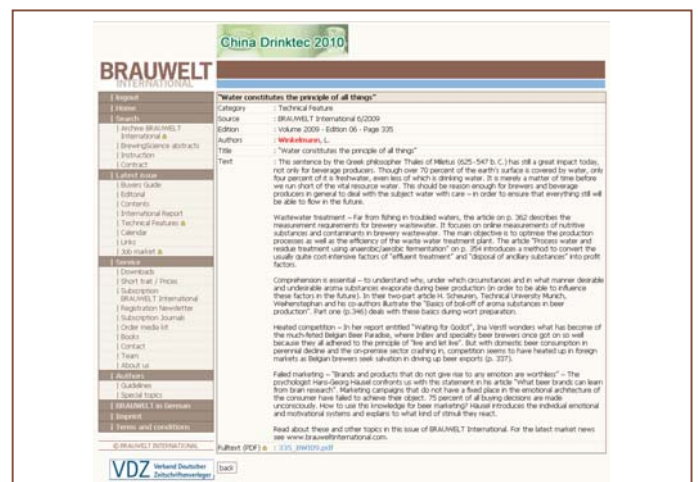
China Drinktec 2010

BRAUWELT INTERNATIONAL

| Logout
| Home
| Search
| Archive BRAUWELT International
| BrewingScience abstracts
| Instruction
| Contract
| Latest issue
| Buyers Guide
| Editorial
| Contents
| International Report
| Technical Features
| Calendar
| Links
| Job market
| Service
| Downloads
| Short trail / Prices
| Subscription BRAUWELT International
| Registration Newsletter
| Subscription Journals
| Order media kit
| Books
| Contact
| Team
| About us
| Authors
| Guidelines
| Special topics
| BRAUWELT in German
| Imprint
| Terms and conditions

© BRAUWELT INTERNATIONAL

"Water constitutes the principle of all things"

| | |
|---|---|
| Category | : Technical Feature |
| Source | : BRAUWELT International 6/2009 |
| Edition | : Volume 2009 - Edition 06 - Page 335 |
| Authors | : Winkelmann, L. |
| Title | : "Water constitutes the principle of all things" |
| Text | : This sentence by the Greek philosopher Thales of Miletus (625–547 b. C.) has still a great impact today, not only for beverage producers. Though over 70 percent of the earth's surface is covered by water, only four percent of it is freshwater, even less of which is drinking water. It is merely a matter of time before we run short of the vital resource water. This should be reason enough for brewers and beverage producers in general to deal with the subject water with care – in order to ensure that everything still will be able to flow in the future. |

Wastewater treatment – Far from fishing in troubled waters, the article on p. 362 describes the measurement requirements for brewery wastewater. It focuses on online measurements of nutritive substances and contaminants in brewery wastewater. The main objective is to optimise the production processes as well as the efficiency of the waste water treatment plant. The article "Process water and residue treatment using anaerobic/aerobic fermentation" on p. 354 introduces a method to convert the usually quite cost-intensive factors of "effluent treatment" and "disposal of ancillary substances" into profit factors.

Comprehension is essential – to understand why, under which circumstances and in what manner desirable and undesirable aroma substances evaporate during beer production (in order to be able to influence these factors in the future). In their two-part article H. Scheuren, Technical University Munich, Weihenstephan and his co-authors illustrate the "Basics of boil-off of aroma substances in beer production". Part one (p.346) deals with these basics during wort preparation.

Heated competition – In her report entitled "Waiting for Godot", Ina Verstl wonders what has become of the much-feted Belgian Beer Paradise, where InBev and speciality beer brewers once got on so well because they all adhered to the principle of "live and let live". But with domestic beer consumption in perennial decline and the on-premise sector crashing in, competition seems to have heated up in foreign markets as Belgian brewers seek salvation in driving up beer exports (p. 337).

Failed marketing – "Brands and products that do not give rise to any emotion are worthless" – The psychologist Hans-Georg Häusel confronts us with this statement in his article "What beer brands can learn from brain research". Marketing campaigns that do not have a fixed place in the emotional architecture of the consumer have failed to achieve their object. 75 percent of all buying decisions are made unconsciously. How to use this knowledge for beer marketing? Häusel introduces the individual emotional and motivational systems and explains to what kind of stimuli they react.

Read about these and other topics in this issue of BRAUWELT International. For the latest market news see www.brauweltinternational.com.

Fulltext (PDF) : 335_BWI09.pdf

VDZ Verband Deutscher Zeitschriftenverleger

back